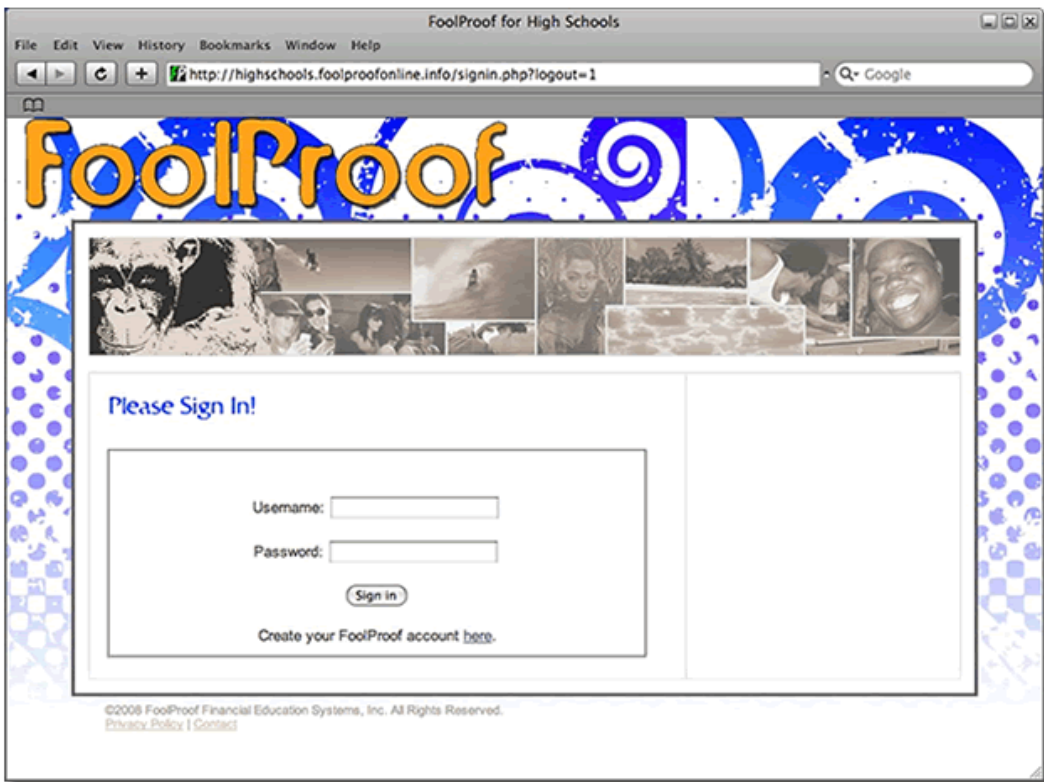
FoolProof for High Schools

File Edit View History Bookmarks Window Help

http://highschools.foolproofonline.info/signin.php?logout=1

Google

FoolProof

Please Sign In!

Username:

Password:

Sign in

Create your FoolProof account here.

©2008 FoolProof Financial Education Systems, Inc. All Rights Reserved.
Privacy Policy | Contact